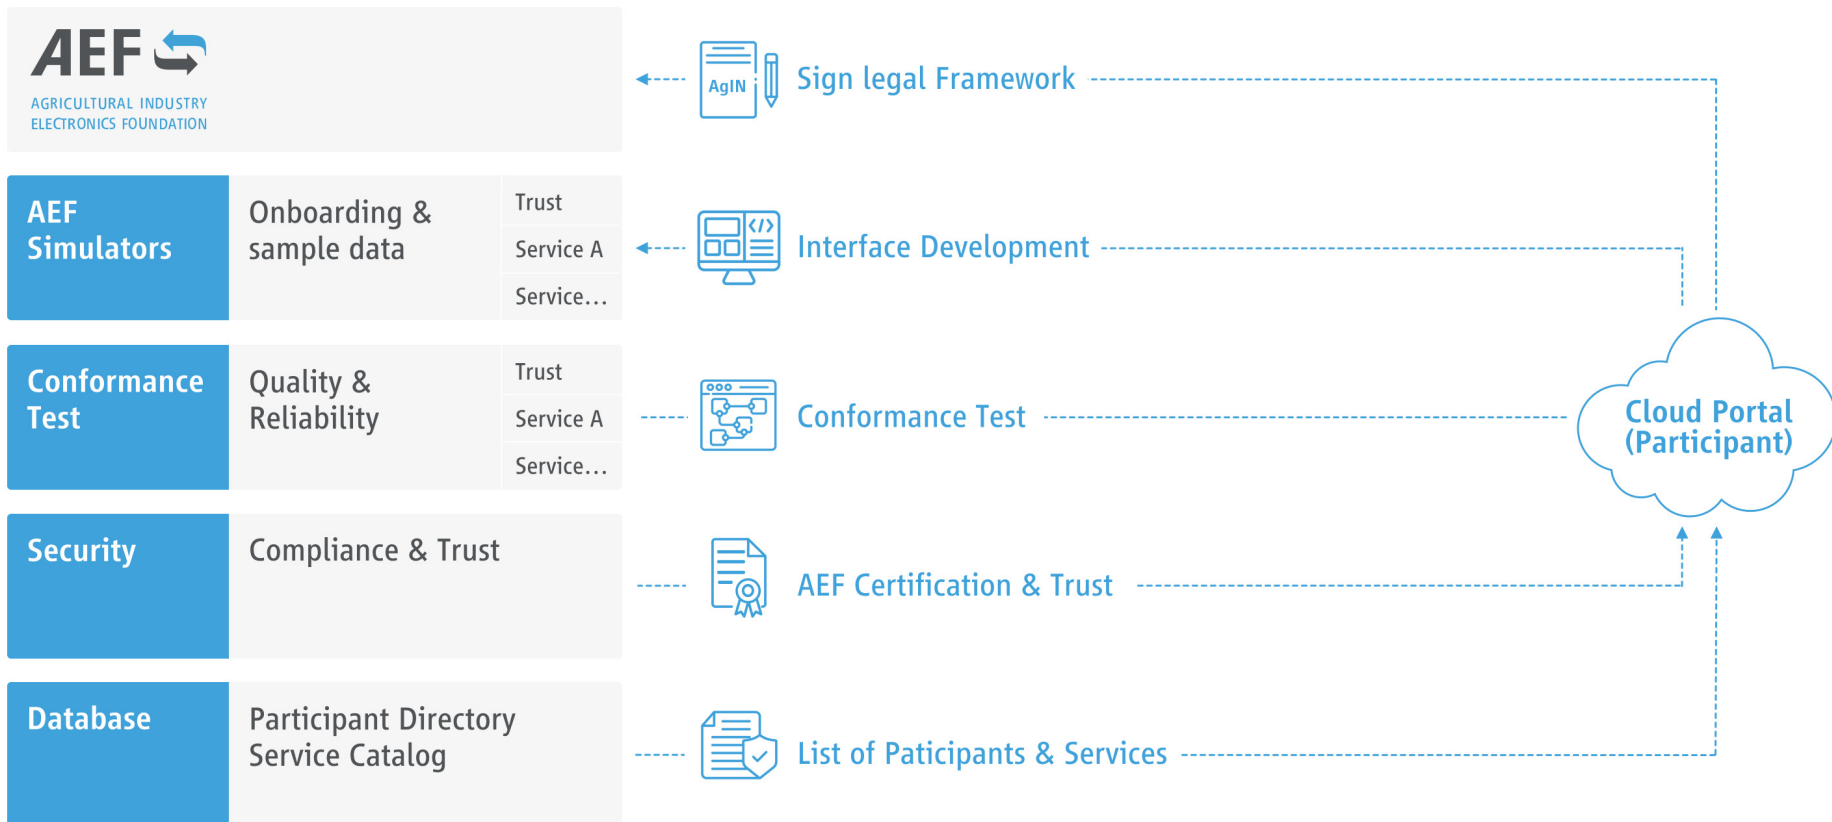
AEF

AGRICULTURAL INDUSTRY ELECTRONICS FOUNDATION

AgIN

Sign legal Framework

AEF Simulators

Onboarding & sample data

Trust

Service A

Service...

Interface Development

Conformance Test

Quality & Reliability

Trust

Service A

Service...

Conformance Test

Cloud Portal (Participant)

Security

Compliance & Trust

AEF Certification & Trust

Database

Participant Directory Service Catalog

List of Paticipants & Services